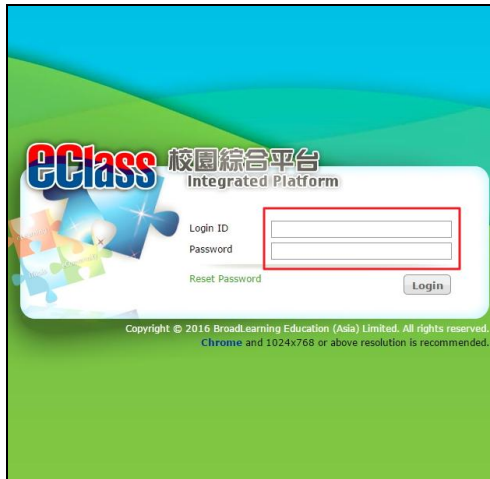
eClass 校園綜合平台
Integrated Platform

Login ID
Password

Reset Password
Login

Copyright © 2016 BroadLearning Education (Asia) Limited. All rights reserved.
Chrome and 1024x768 or above resolution is recommended.